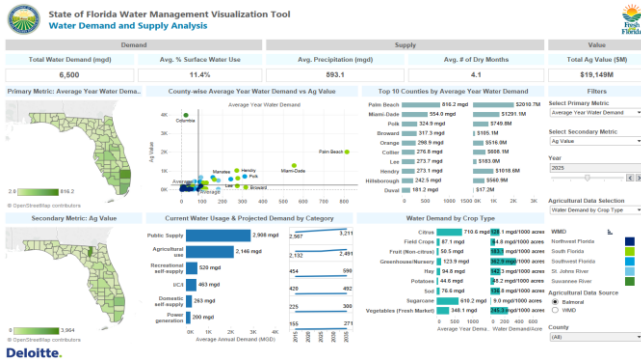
State of Florida Water Management Visualization Tool
Water Demand and Supply Analysis

Fresh From Florida

Demand
Total Water Demand (mgd)
6,500
Avg. % Surface Water Use
11.4%

Supply
Avg. Precipitation (mm)
593.1
Avg. # of Dry Months
4.1

Value
Total Ag Value ($M)
$19,149M

Primary Metric: Average Year Water Dema...
2.9
816.2
© OpenStreetMap contributors

County-wise Average Year Water Demand vs Ag Value
Average Year Water Demand
Ag Value
4K
3K
2K
1K
0K
0
200
400
600
800
Columbia
Palm Beach
Miami-Dade
Hendry
Manatee
Polk
Lee
Broward
Levy
Average

Top 10 Counties by Average Year Water Demand
Palm Beach 816.2 mgd $2016.7M
Miami-Dade 554.0 mgd $1291.1M
Polk 324.9 mgd $749.8M
Broward 347.3 mgd $185.1M
Orange 299.9 mgd $516.9M
Collier 283.6 mgd $888.1M
Lee 273.7 mgd $183.0M
Hendry 273.1 mgd $1016.8M
Hillsborough 242.5 mgd $560.9M
Duval 181.2 mgd $17.2M

Filters
Select Primary Metric:
Average Year Water Demand
Select Secondary Metric:
Ag Value
Year
2025
Agricultural Data Selection
Water Demand by Crop Type
WMD
Northwest Florida
South Florida
Southwest Florida
St. Johns River
Suwannee River
Agricultural Data Source
Balmoral
WMD
County
(All)

Secondary Metric: Ag Value
0
3,364
© OpenStreetMap contributors

Current Water Usage & Projected Demand by Category
Public Supply 2,908 mgd
Agricultural use 2,146 mgd
Recreational self-supply 520 mgd
ICI 463 mgd
Domestic self-supply 263 mgd
Power generation 200 mgd
0K
1K
2K
3K
4K
Average Annual Demand (MGD)
2,567
3,21
2,132
2,49
454
55
400
50
225
30
110
28
2025
2030
2035
2040
2045

Water Demand by Crop Type
Citrus 710.6 mgd 1.3 mgd/1000 acres
Field Crops 87.1 mgd 4.8 mgd/1000 acres
Fruit (Non-citrus) 50.5 mgd 1.2 mgd/1000 acres
Greenhouse/Nursery 123.9 mgd 3.8 mgd/1000 acres
Hay 94.8 mgd 2.3 mgd/1000 acres
Potatoes 44.8 mgd 4.2 mgd/1000 acres
Sod 76.6 mgd 0.8 mgd/1000 acres
Sugarcane 610.2 mgd 0.9 mgd/1000 acres
Vegetables (Fresh Market) 348.1 mgd 3.4 mgd/1000 acres
Average Year W... Water Demand/Acre

Deloitte.